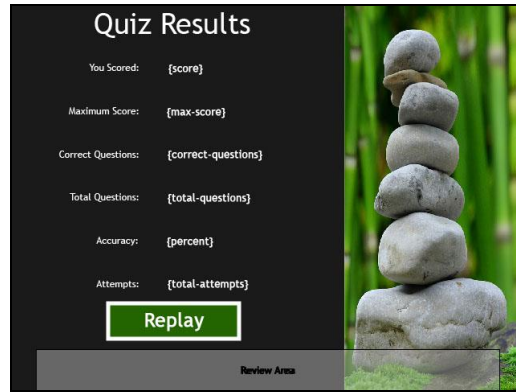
Quiz Results

| You Scored: | {score} |
|---|---|
| Maximum Score: | {max-score} |
| Correct Questions: | {correct-questions} |
| Total Questions: | {total-questions} |
| Accuracy: | {percent} |
| Attempts: | {total-attempts} |

Replay

Review Area